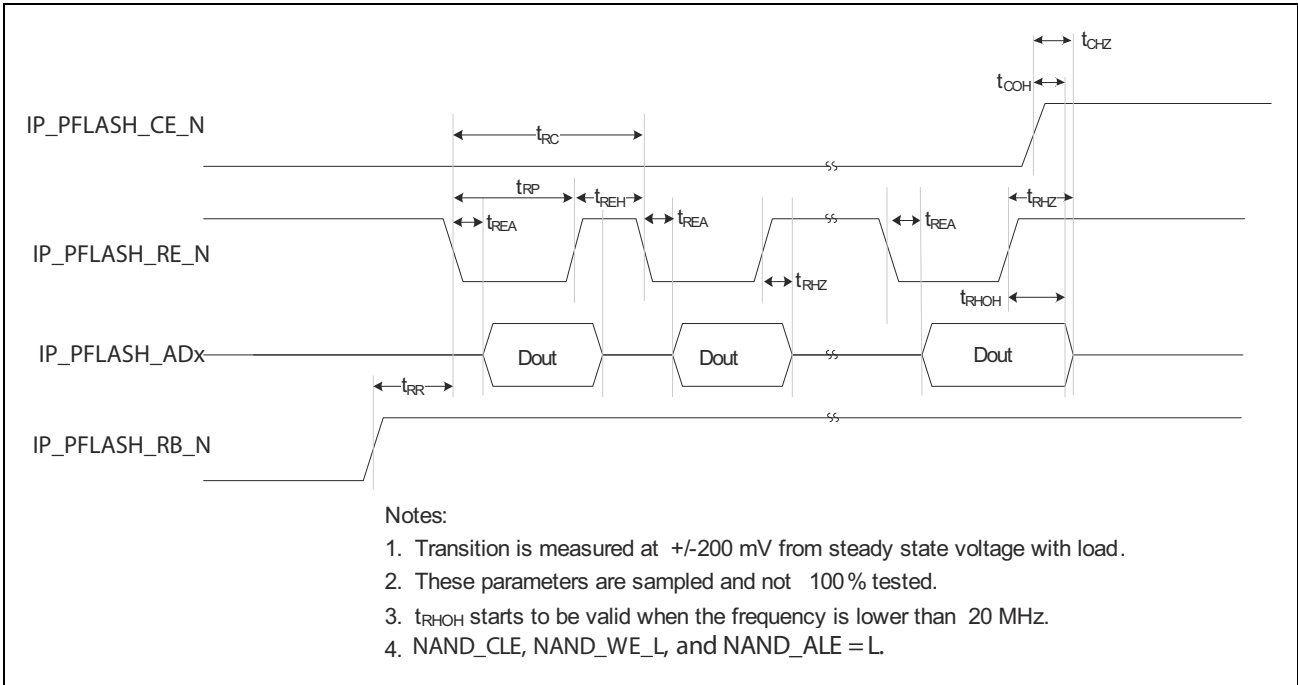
$t_{CHZ}$

$t_{COH}$

IP_PFLASH_CE_N

$t_{RC}$

$t_{RP}$

$t_{REH}$

$t_{RHZ}$

$t_{REA}$

$t_{REA}$

$t_{REA}$

IP_PFLASH_RE_N

$t_{RHZ}$

$t_{RHOH}$

IP_PFLASH_ADx

Dout

Dout

Dout

$t_{RR}$

IP_PFLASH_RB_N

Notes:

1. Transition is measured at +/-200 mV from steady state voltage with load.

2. These parameters are sampled and not 100% tested.

3. $t_{RHOH}$ starts to be valid when the frequency is lower than 20 MHz.

4. NAND_CLE, NAND_WE_L, and NAND_ALE = L.